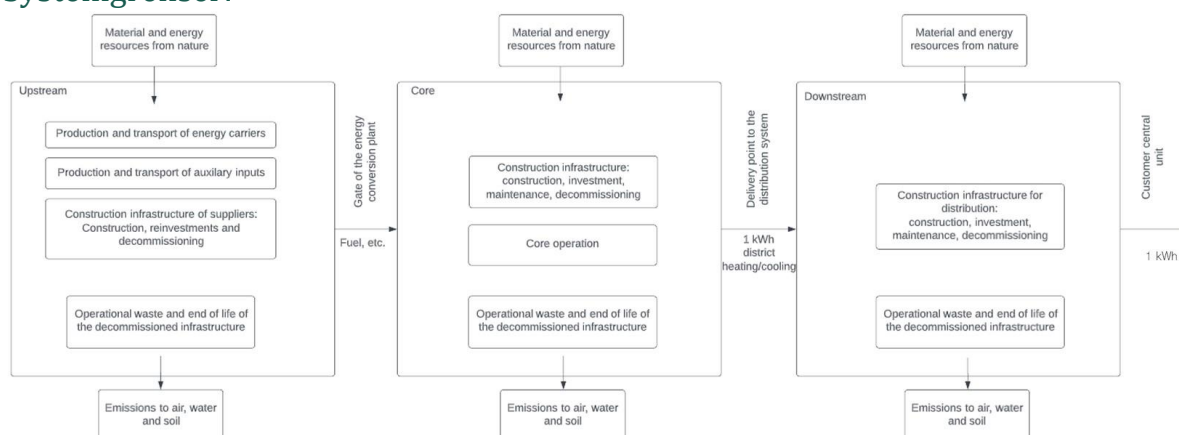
Systemgrenser

Material and energy resources from nature

Upstream

Production and transport of energy carriers

Production and transport of auxilary inputs

Construction infrastructure of suppliers: Construction, reinvestments and decommissioning

Operational waste and end of life of the decommissioned infrastructure

Emissions to air, water and soil

Gate of the energy conversion plant

Fuel, etc.

Material and energy resources from nature

Core

Construction infrastructure: construction, investment, maintenance, decommissioning

Core operation

Operational waste and end of life of the decommissioned infrastructure

Emissions to air, water and soil

Delivery point to the distribution system

1 kWh district heating/cooling

Material and energy resources from nature

Downstream

Construction infrastructure for distribution: construction, investment, maintenance, decommissioning

Operational waste and end of life of the decommissioned infrastructure

Emissions to air, water and soil

Customer central unit

1 kWh